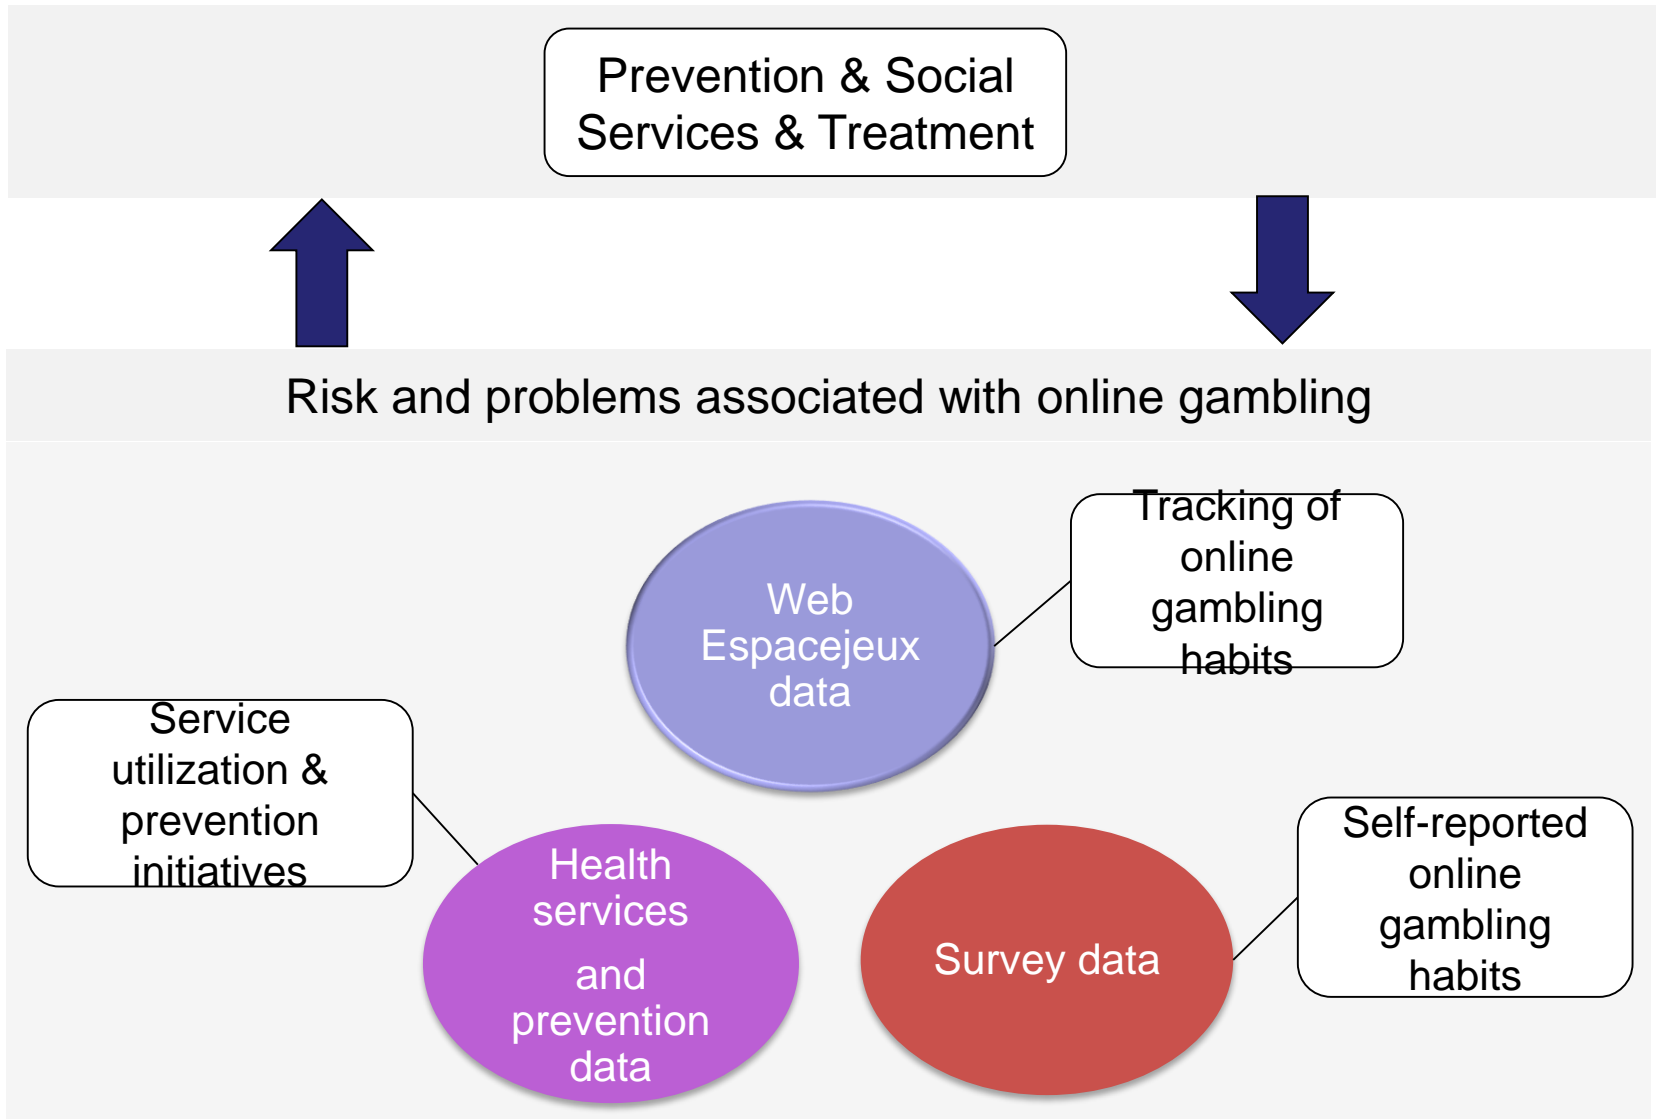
Prevention & Social Services & Treatment

Risk and problems associated with online gambling

Web Espacejeux data

Tracking of online gambling habits

Service utilization & prevention initiatives

Health services and prevention data

Survey data

Self-reported online gambling habits